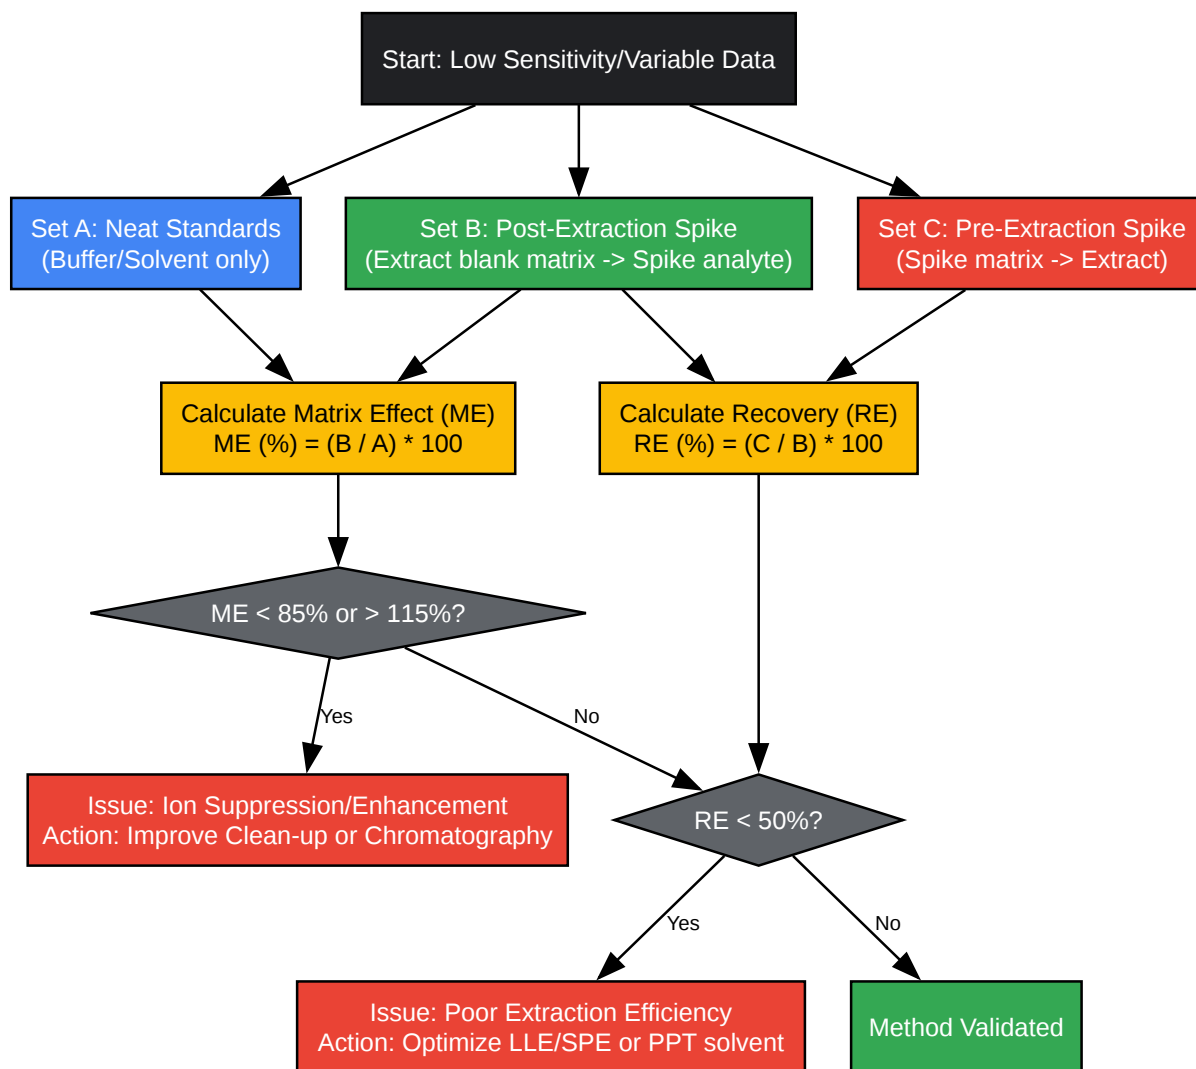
Start: Low Sensitivity/Variable Data

Set A: Neat Standards
(Buffer/Solvent only)

Set B: Post-Extraction Spike
(Extract blank matrix -> Spike analyte)

Set C: Pre-Extraction Spike
(Spike matrix -> Extract)

Calculate Matrix Effect (ME)
ME (%) = (B / A) * 100

Calculate Recovery (RE)
RE (%) = (C / B) * 100

ME < 85% or > 115%?

Yes

No

Issue: Ion Suppression/Enhancement
Action: Improve Clean-up or Chromatography

RE < 50%?

Yes

No

Issue: Poor Extraction Efficiency
Action: Optimize LLE/SPE or PPT solvent

Method Validated